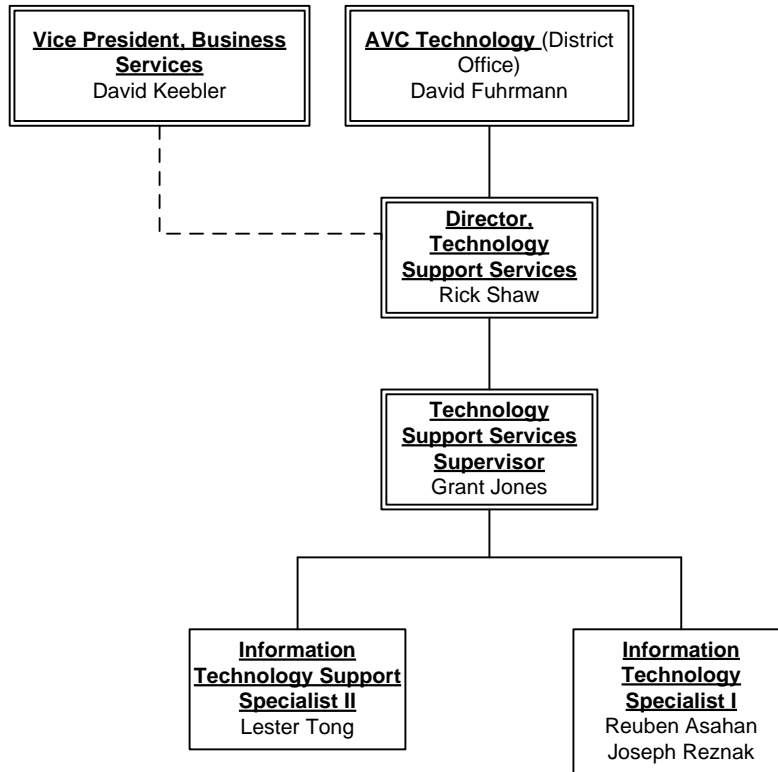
Vice President, Business Services
David Keebler

AVC Technology (District Office)
David Fuhrmann

Director, Technology Support Services
Rick Shaw

Technology Support Services Supervisor
Grant Jones

Information Technology Support Specialist II
Lester Tong

Information Technology Specialist I
Reuben Asahan
Joseph Reznak